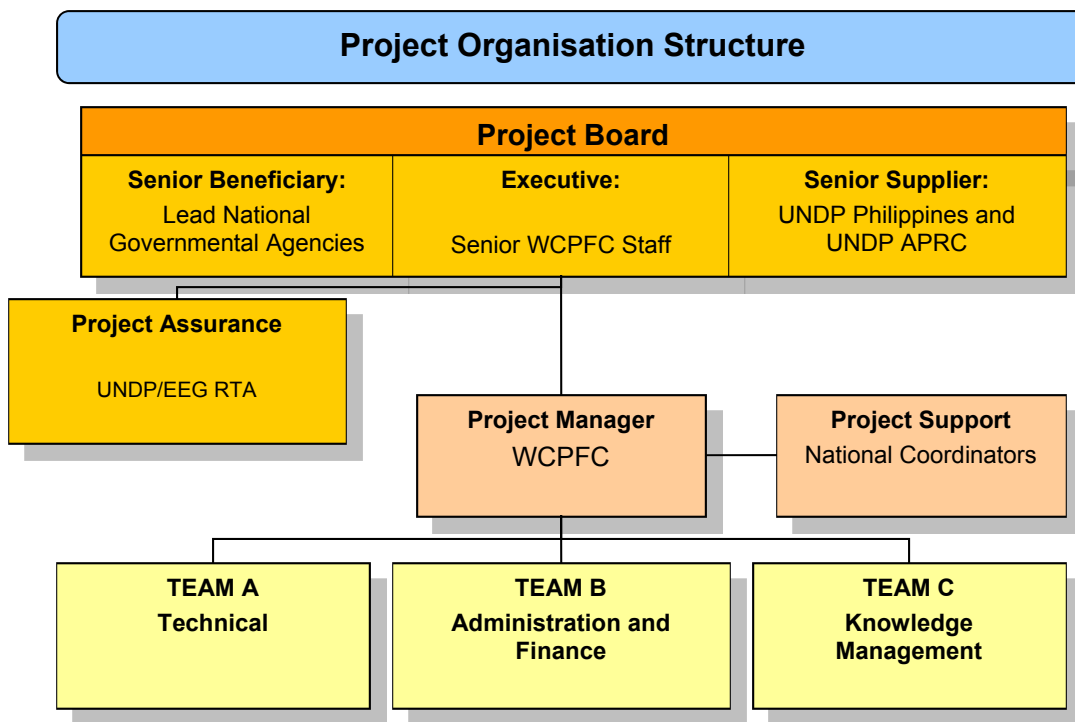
Project Organisation Structure

Project Board

Senior Beneficiary:
Lead National Governmental Agencies

Executive:
Senior WCPFC Staff

Senior Supplier:
UNDP Philippines and UNDP APRC

Project Assurance
UNDP/EEG RTA

Project Manager
WCPFC

Project Support
National Coordinators

TEAM A
Technical

TEAM B
Administration and Finance

TEAM C
Knowledge Management